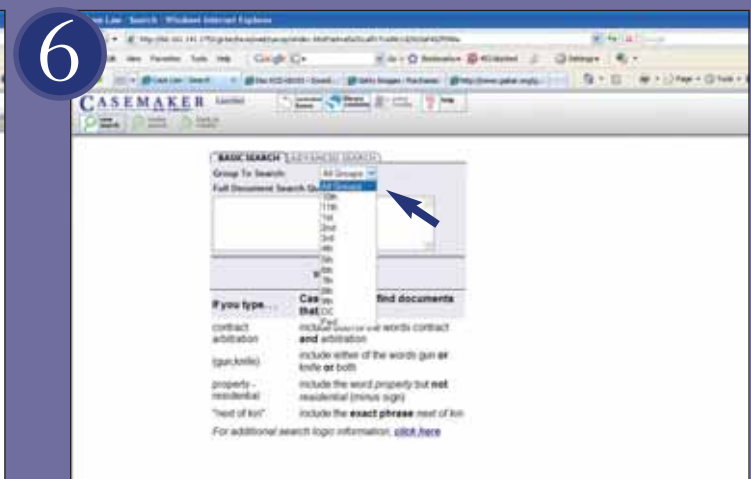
6

CASEMAKER

BASIC SEARCH | ADVANCED SEARCH

Group To Search: All Groups

Full Document Search Q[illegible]

All Groups
10th
11th
1st
2nd
3rd
4th
5th
6th
7th
8th
9th
DC
Fed

If you type... | Cas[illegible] find documents that

contract arbitration | include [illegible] the words contract and arbitration

(gun,knife) | include either of the words gun or knife or both

property - residential | include the word property but not residential (minus sign)

"next of kin" | include the exact phrase next of kin

For additional search logic information, click here